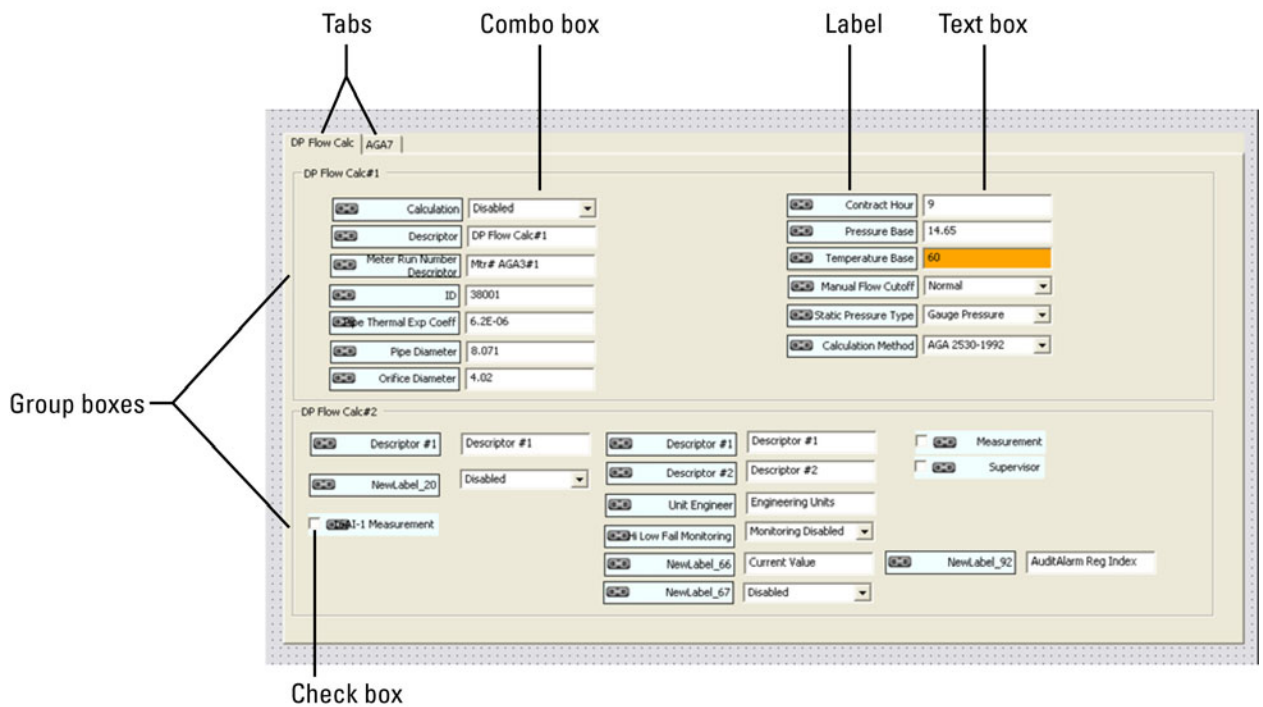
Tabs

Combo box

Label

Text box

DP Flow Calc | AGA7

DP Flow Calc#1

Calculation | Disabled

Descriptor | DP Flow Calc#1

Meter Run Number Descriptor | Mtr# AGA3#1

ID | 38001

Pipe Thermal Exp Coeff | 6.2E-06

Pipe Diameter | 8.071

Orifice Diameter | 4.02

Contract Hour | 9

Pressure Base | 14.65

Temperature Base | 60

Manual Flow Cutoff | Normal

Static Pressure Type | Gauge Pressure

Calculation Method | AGA 2530-1992

Group boxes

DP Flow Calc#2

Descriptor #1 | Descriptor #1

NewLabel_20 | Disabled

AI-1 Measurement

Descriptor #1 | Descriptor #1

Descriptor #2 | Descriptor #2

Unit Engineer | Engineering Units

Hi Low Fail Monitoring | Monitoring Disabled

NewLabel_66 | Current Value

NewLabel_67 | Disabled

Measurement

Supervisor

NewLabel_92 | AuditAlarm Reg Index

Check box